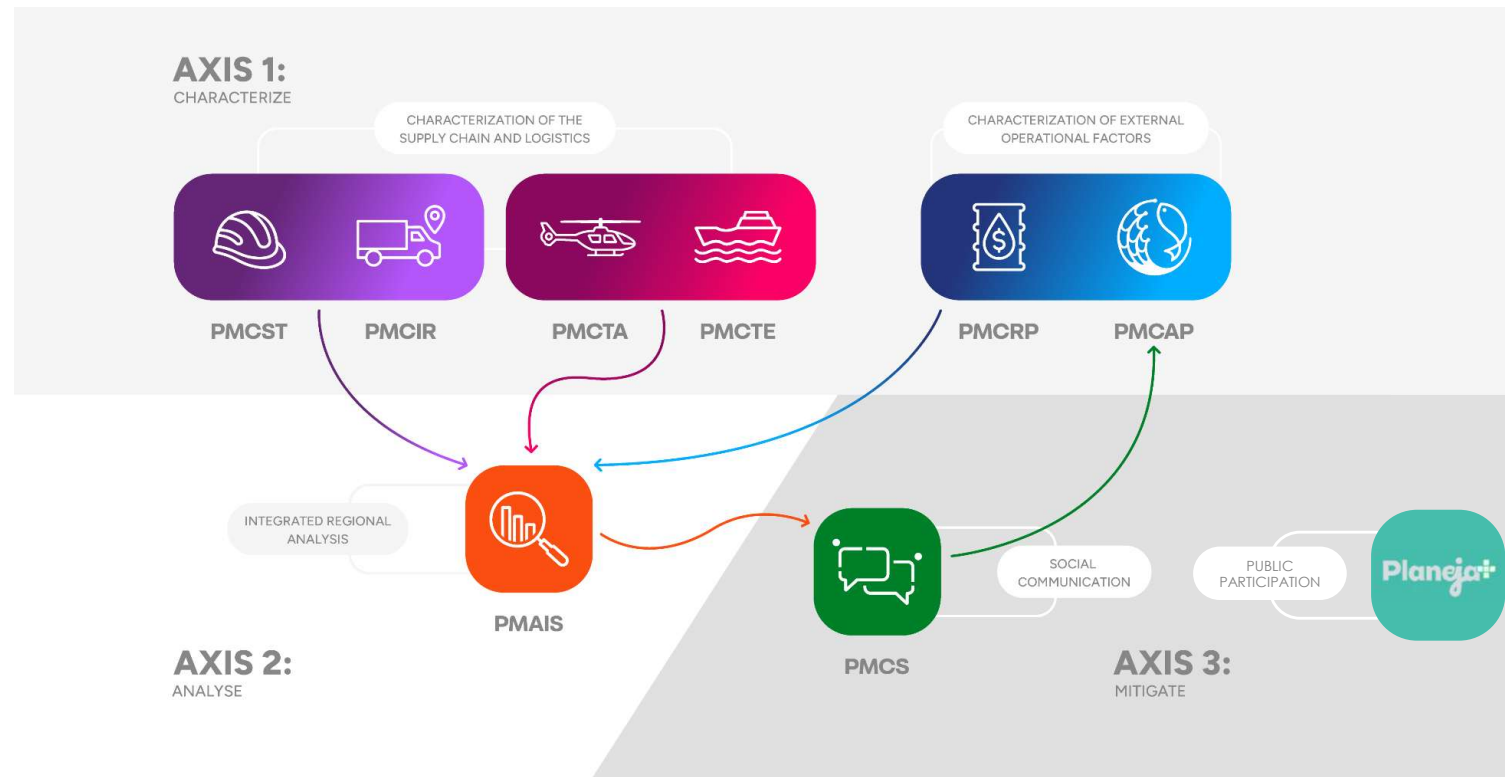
AXIS 1:
CHARACTERIZE

CHARACTERIZATION OF THE SUPPLY CHAIN AND LOGISTICS

CHARACTERIZATION OF EXTERNAL OPERATIONAL FACTORS

PMCST

PMCIR

PMCTA

PMCTE

PMCRP

PMCAP

INTEGRATED REGIONAL ANALYSIS

PMAIS

SOCIAL COMMUNICATION

PUBLIC PARTICIPATION

Planeja+

PMCS

AXIS 2:
ANALYSE

AXIS 3:
MITIGATE